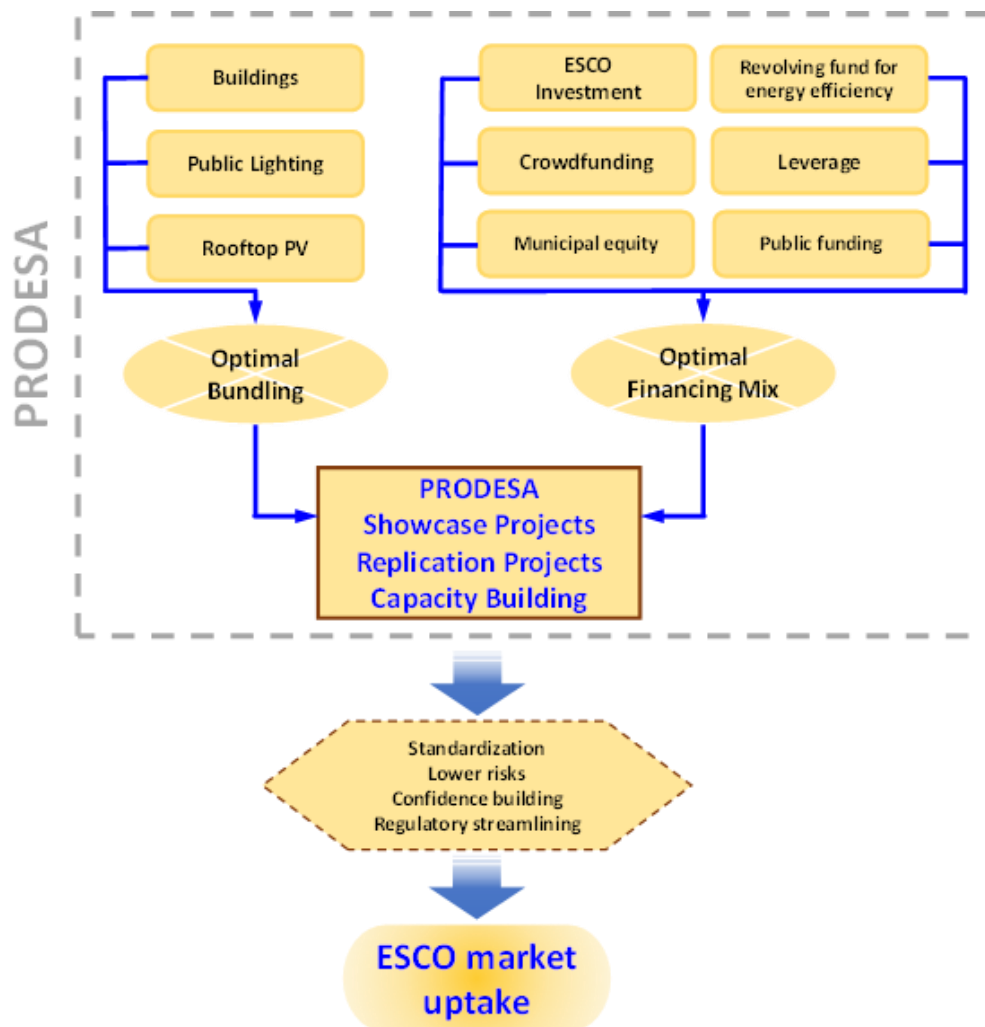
PRODESA

Buildings

Public Lighting

Rooftop PV

ESCO Investment

Revolving fund for energy efficiency

Crowdfunding

Leverage

Municipal equity

Public funding

Optimal Bundling

Optimal Financing Mix

PRODESA
Showcase Projects
Replication Projects
Capacity Building

Standardization
Lower risks
Confidence building
Regulatory streamlining

ESCO market uptake